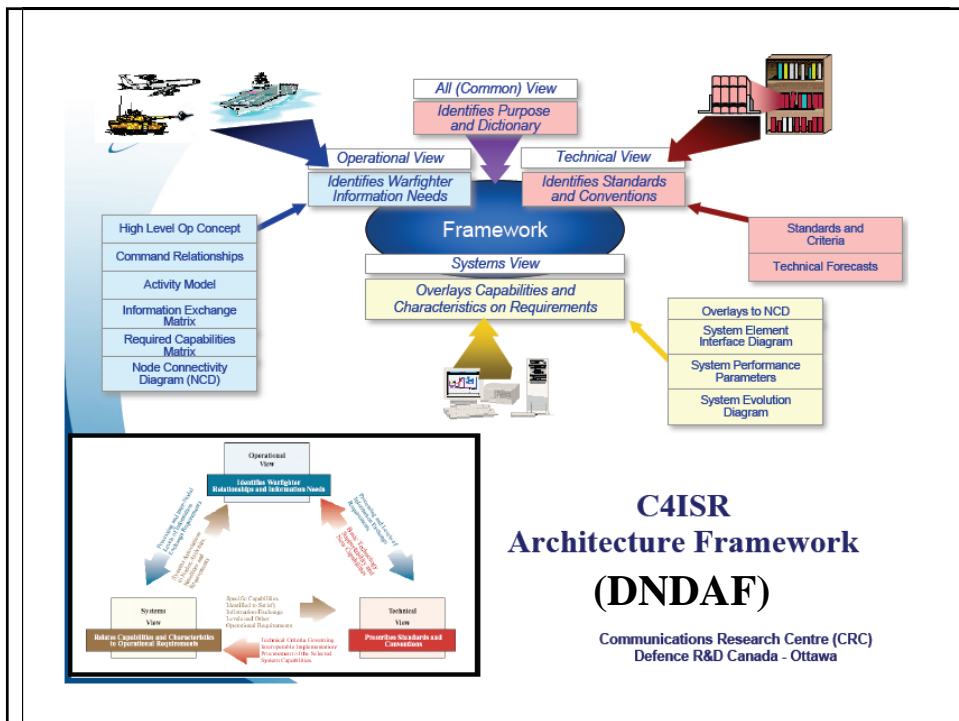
All (Common) View

Identifies Purpose and Dictionary

Operational View

Identifies Warfighter Information Needs

Technical View

Identifies Standards and Conventions

Framework

Systems View

Overlays Capabilities and Characteristics on Requirements

High Level Op Concept

Command Relationships

Activity Model

Information Exchange Matrix

Required Capabilities Matrix

Node Connectivity Diagram (NCD)

Standards and Criteria

Technical Forecasts

Overlays to NCD

System Element Interface Diagram

System Performance Parameters

System Evolution Diagram

Operational View

Identifies Warfighter Relationships and Information Needs

Systems View

Relates Capabilities and Characteristics to Operational Requirements

Technical View

Prescribes Standards and Conventions

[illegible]

C4ISR
Architecture Framework
(DNDAF)

Communications Research Centre (CRC)
Defence R&D Canada - Ottawa